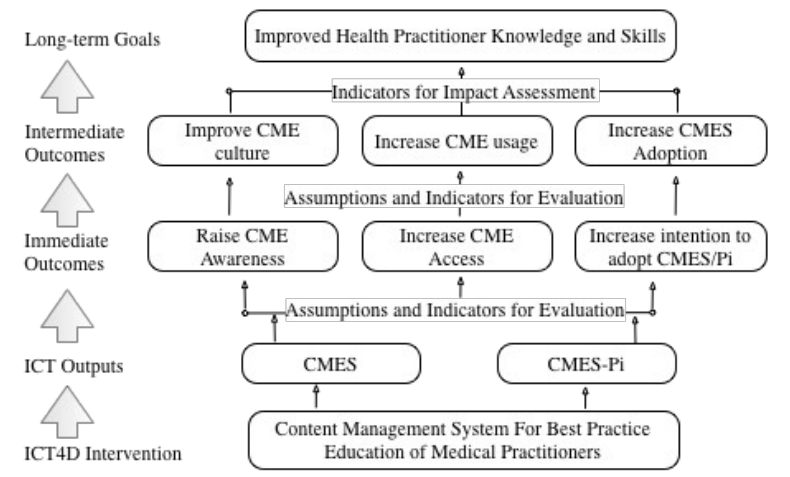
Long-term Goals

Improved Health Practitioner Knowledge and Skills

Indicators for Impact Assessment

Intermediate Outcomes

Improve CME culture

Increase CME usage

Increase CMES Adoption

Assumptions and Indicators for Evaluation

Immediate Outcomes

Raise CME Awareness

Increase CME Access

Increase intention to adopt CMES/Pi

Assumptions and Indicators for Evaluation

ICT Outputs

CMES

CMES-Pi

ICT4D Intervention

Content Management System For Best Practice Education of Medical Practitioners